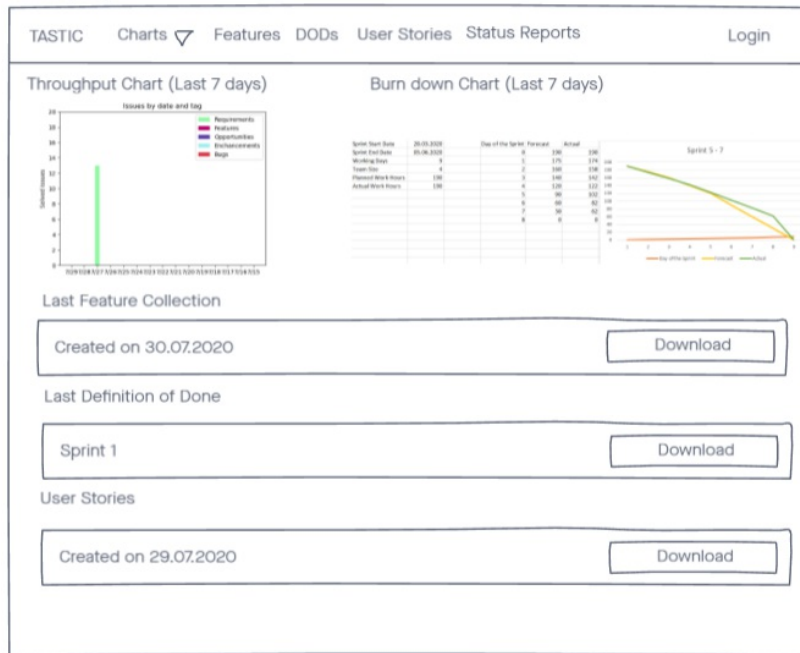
TASTIC Charts Features DODs User Stories Status Reports Login

Throughput Chart (Last 7 days)

Issues by date and tag

Requirements
Features
Opportunities
Enchancements
Bugs

Solved Issues

Burn down Chart (Last 7 days)

Sprint 5 - 7

Last Feature Collection

Created on 30.07.2020 Download

Last Definition of Done

Sprint 1 Download

User Stories

Created on 29.07.2020 Download